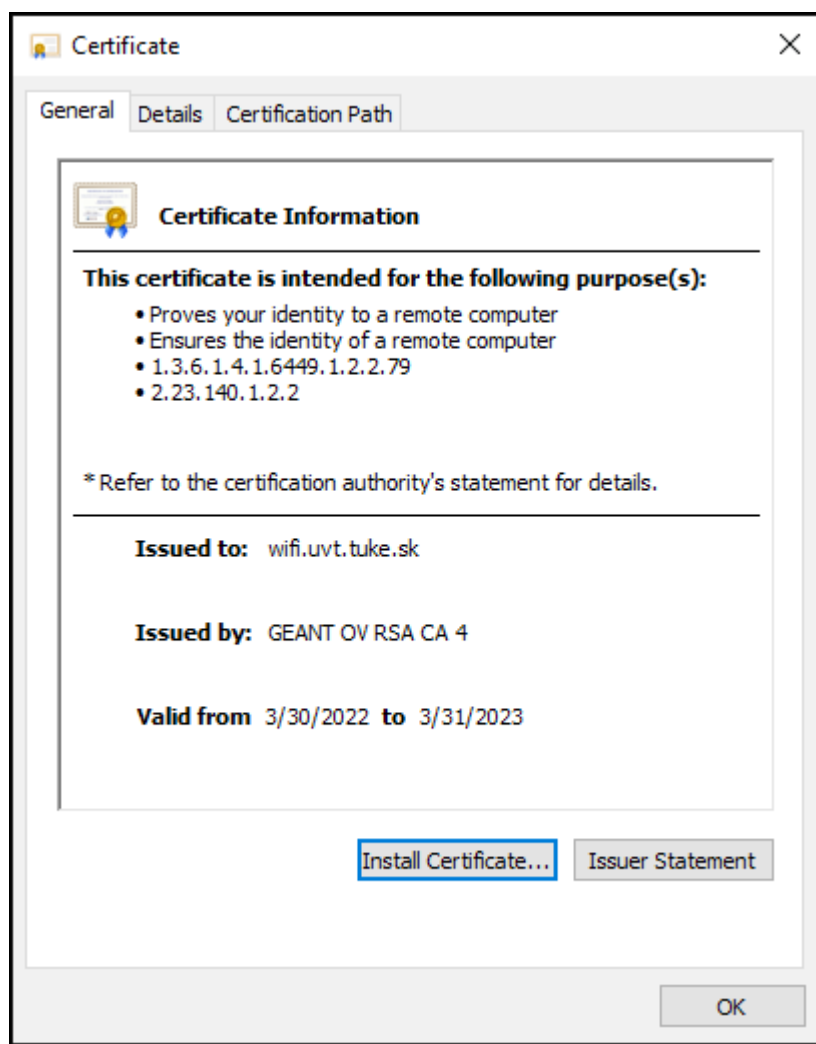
Certificate

×

General

Details

Certification Path

Certificate Information

This certificate is intended for the following purpose(s):

• Proves your identity to a remote computer
• Ensures the identity of a remote computer
• 1.3.6.1.4.1.6449.1.2.2.79
• 2.23.140.1.2.2

* Refer to the certification authority's statement for details.

Issued to: wifi.uvt.tuke.sk

Issued by: GEANT OV RSA CA 4

Valid from 3/30/2022 to 3/31/2023

Install Certificate...

Issuer Statement

OK